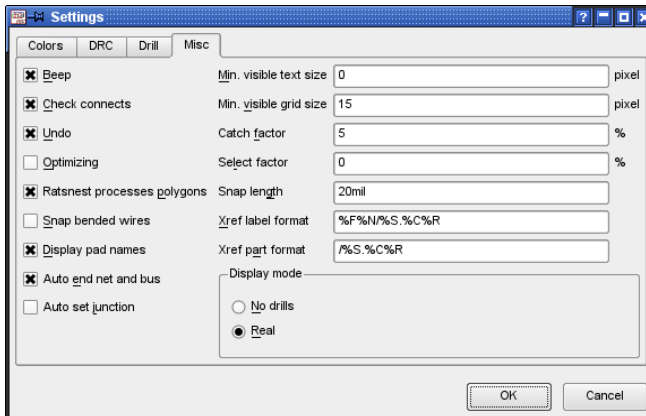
Settings

? 

Colors | DRC | Drill | Misc

Beep
Check connects
Undo
Optimizing
Ratsnest processes polygons
Snap bended wires
Display pad names
Auto end net and bus
Auto set junction

Min. visible text size 0 pixel
Min. visible grid size 15 pixel
Catch factor 5 %
Select factor 0 %
Snap length 20mil
Xref label format %F%N/%S.%C%R
Xref part format /%S.%C%R

Display mode
No drills
Real

OK
Cancel